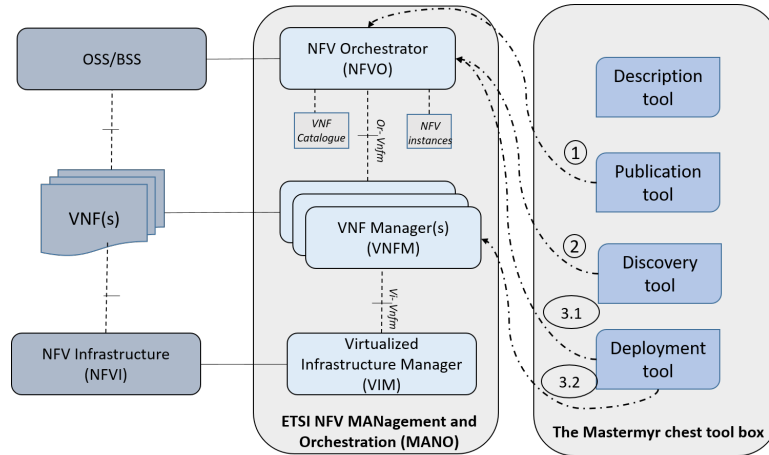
OSS/BSS

VNF(s)

NFV Infrastructure
(NFVI)

NFV Orchestrator
(NFVO)

VNF Catalogue

Or- Vnfm

NFV instances

VNF Manager(s)
(VNFM)

Vi- Vnfm

Virtualized
Infrastructure Manager
(VIM)

ETSI NFV MANagement and Orchestration (MANO)

Description tool

1

Publication tool

2

Discovery tool

3.1

Deployment tool

3.2

The Mastermyr chest tool box